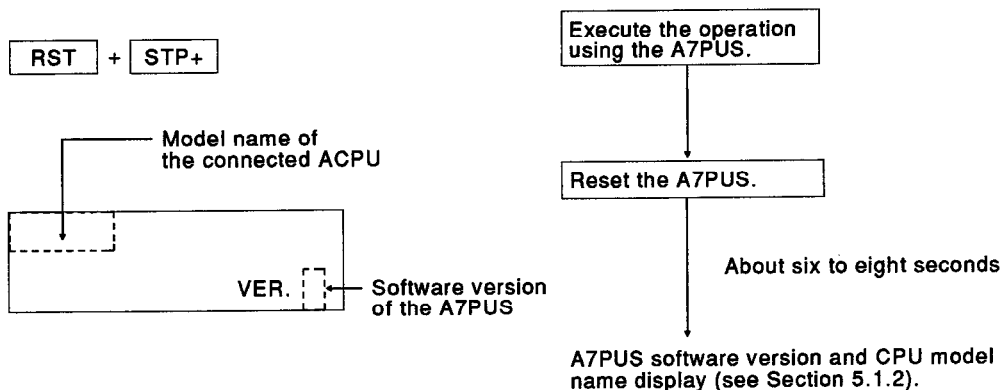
RST + STP+

Model name of the connected ACPU

VER.

Software version of the A7PUS

Execute the operation using the A7PUS.

Reset the A7PUS.

About six to eight seconds

A7PUS software version and CPU model name display (see Section 5.1.2).